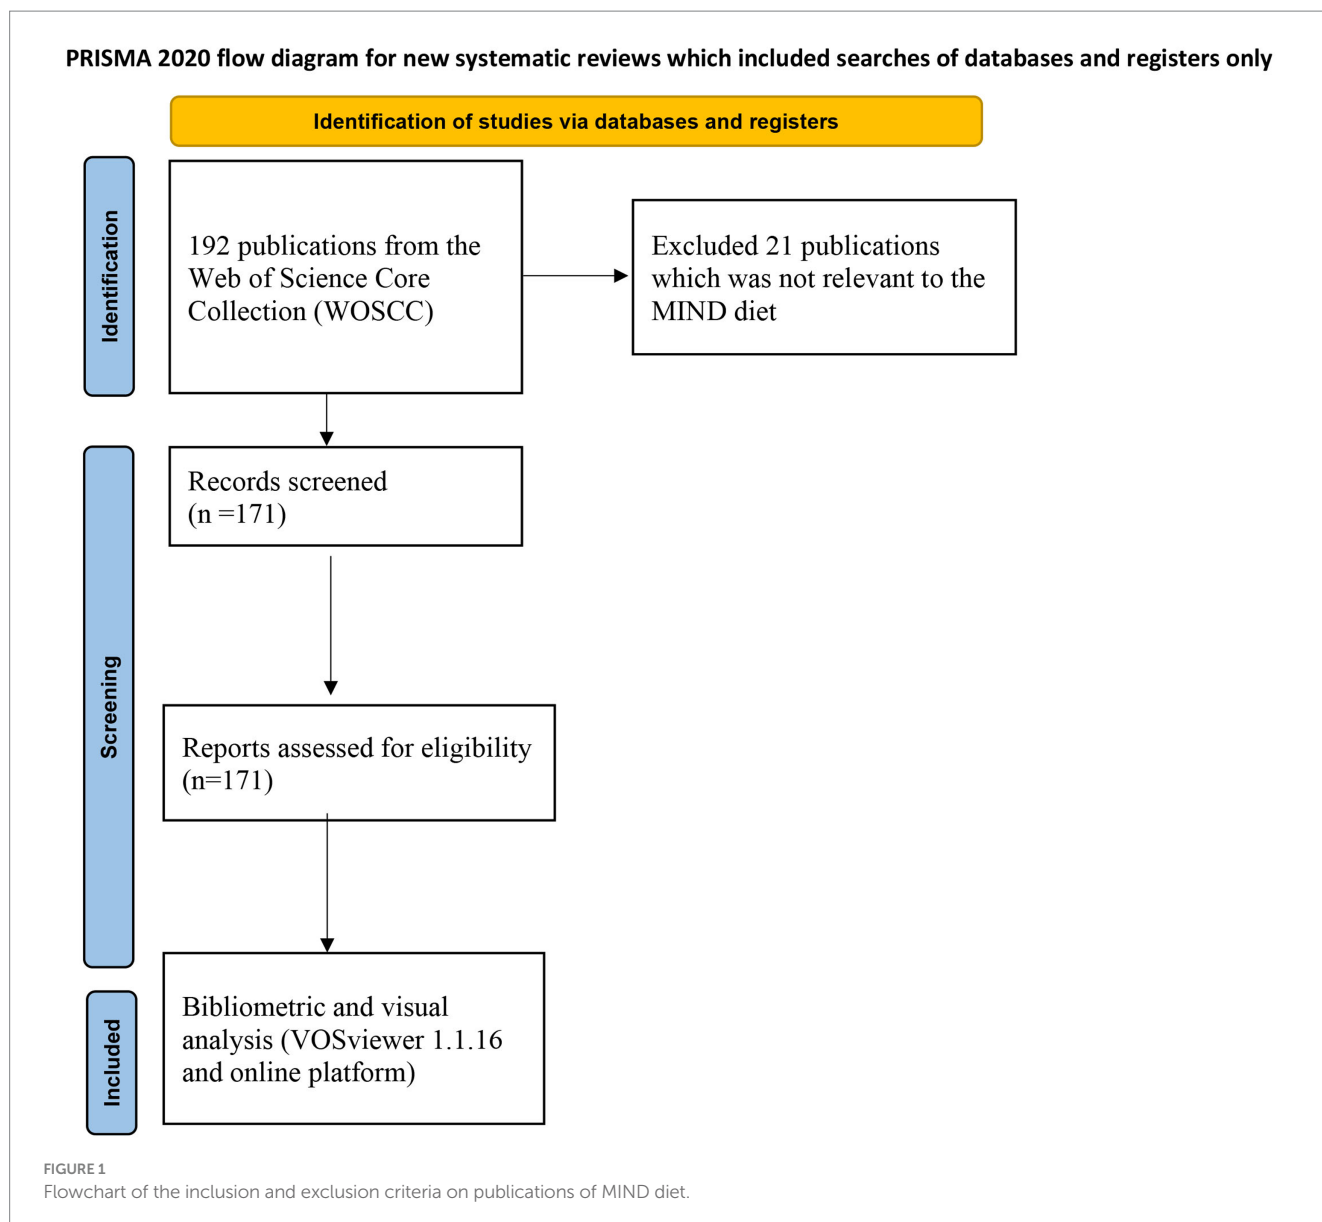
PRISMA 2020 flow diagram for new systematic reviews which included searches of databases and registers only

Identification of studies via databases and registers

Identification

192 publications from the Web of Science Core Collection (WOSCC)

Excluded 21 publications which was not relevant to the MIND diet

Screening

Records screened (n =171)

Reports assessed for eligibility (n=171)

Included

Bibliometric and visual analysis (VOSviewer 1.1.16 and online platform)

FIGURE 1
Flowchart of the inclusion and exclusion criteria on publications of MIND diet.